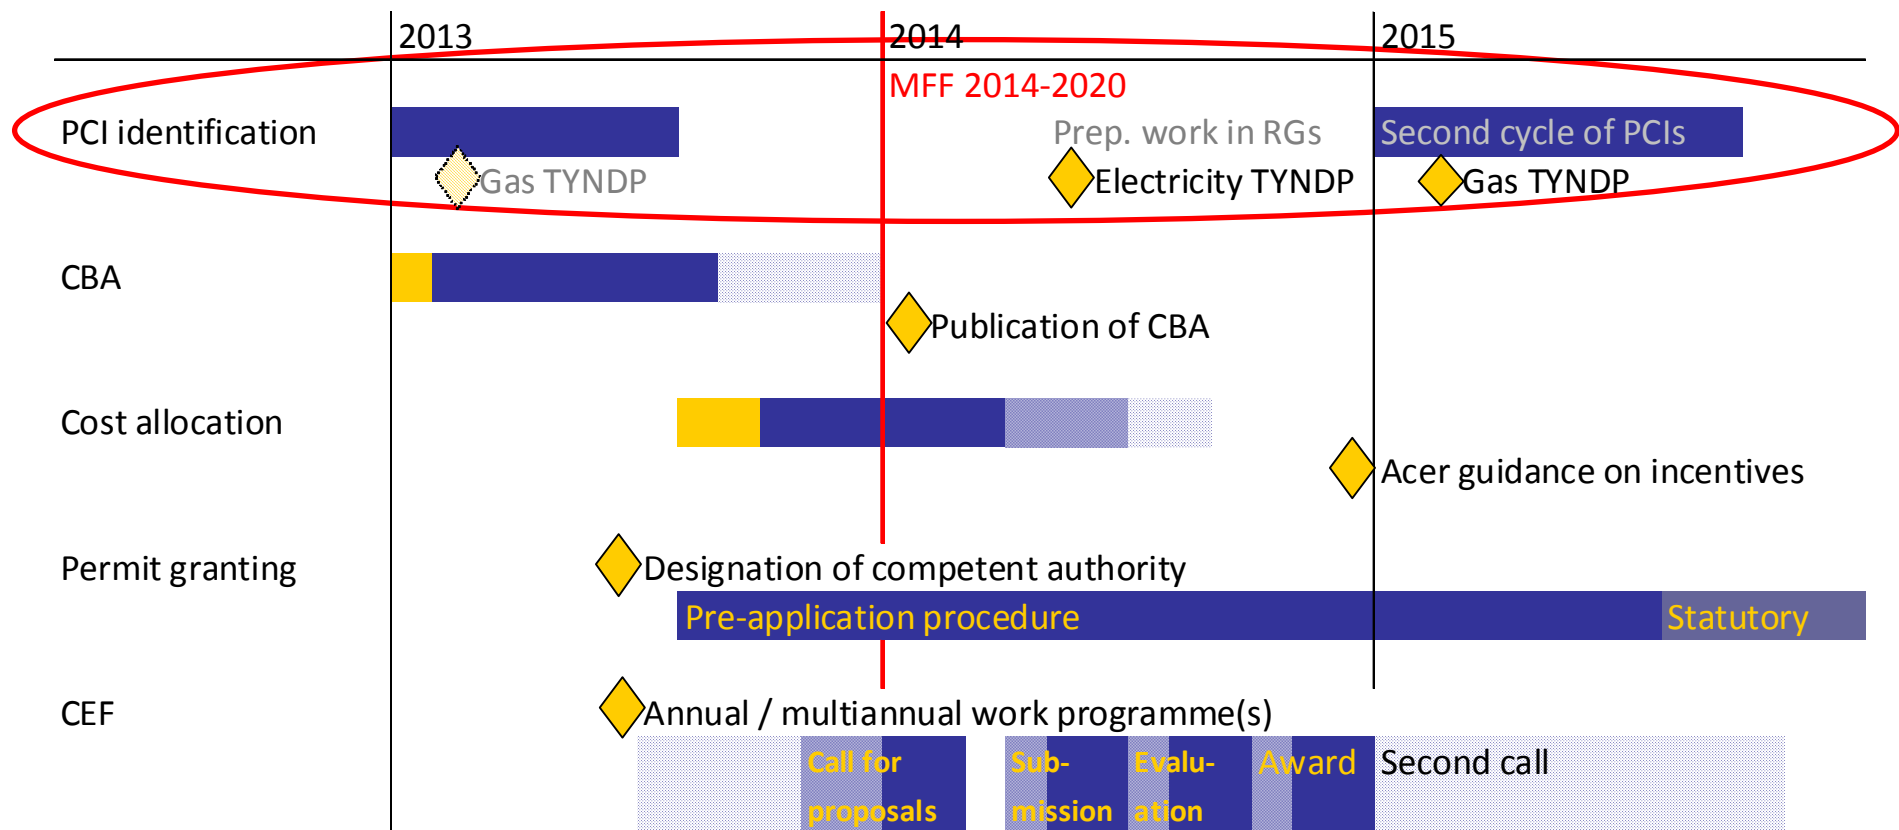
2013
2014
2015
MFF 2014-2020

PCI identification
Prep. work in RGs
Second cycle of PCIs
Gas TYNDP
Electricity TYNDP
Gas TYNDP

CBA
Publication of CBA

Cost allocation
Acer guidance on incentives

Permit granting
Designation of competent authority
Pre-application procedure
Statutory

CEF
Annual / multiannual work programme(s)
Call for proposals
Submission
Evaluation
Award
Second call